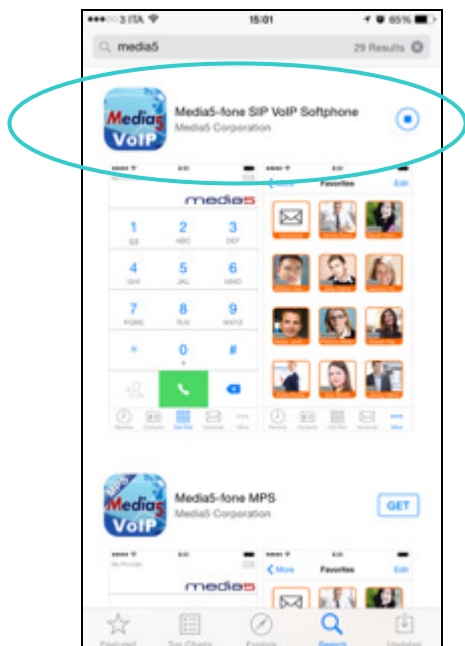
●●●○○ 3 ITA 15:01 65%

media5 29 Results

Media5 VoIP

Media5-fone SIP VoIP Softphone
Media5 Corporation

media5

Favorites Edit

1
2 ABC
3 DEF
4 GHI
5 JKL
6 MNO
7 PQRS
8 TUV
9 WXYZ
*
0 +
#

MPS Media5 VoIP

Media5-fone MPS
Media5 Corporation

GET

media5

More Favorites Edit

Featured Top Charts Explore Search Updates